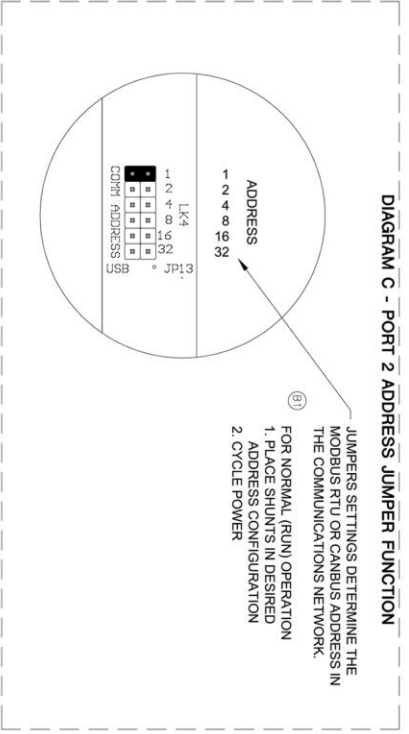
DIAGRAM C - PORT 2 ADDRESS JUMPER FUNCTION

ADDRESS
1
2
4
8
16
32

1
2
4
8
16
32
LK4
COMM ADDRESS
USB
JP13

B1

JUMPERS SETTINGS DETERMINE THE MODBUS RTU OR CANBUS ADDRESS IN THE COMMUNICATIONS NETWORK.

FOR NORMAL (RUN) OPERATION
1. PLACE SHUNTS IN DESIRED ADDRESS CONFIGURATION
2. CYCLE POWER